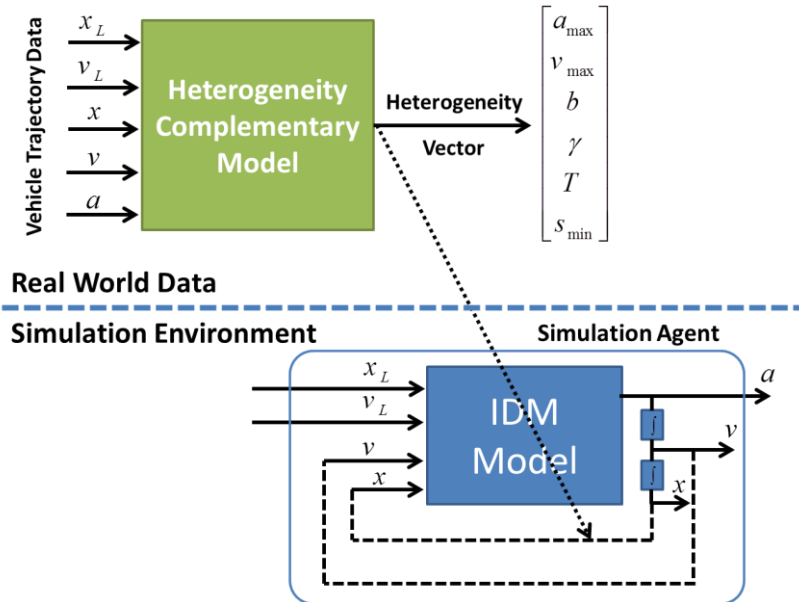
Vehicle Trajectory Data

$x_L$

$v_L$

$x$

$v$

$a$

Heterogeneity Complementary Model

Heterogeneity Vector

$\begin{bmatrix} a_{\max} \\ v_{\max} \\ b \\ \gamma \\ T \\ s_{\min} \end{bmatrix}$

Real World Data

Simulation Environment

Simulation Agent

$x_L$

$v_L$

$v$

$x$

IDM Model

$\int$

$\int$

$a$

$v$

$x$